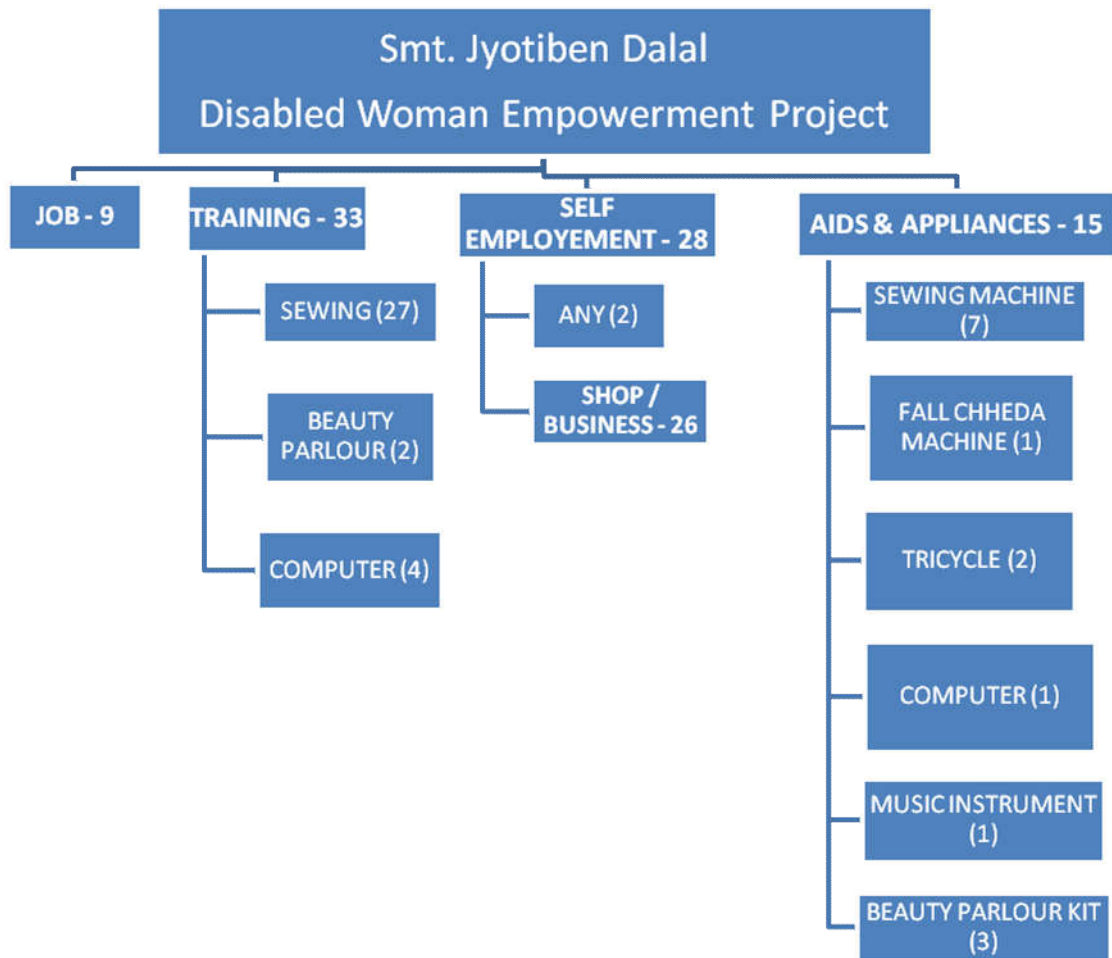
Smt. Jyotiben Dalal
Disabled Woman Empowerment Project

JOB - 9

TRAINING - 33

SEWING (27)

BEAUTY PARLOUR (2)

COMPUTER (4)

SELF EMPLOYEMENT - 28

ANY (2)

SHOP / BUSINESS - 26

AIDS & APPLIANCES - 15

SEWING MACHINE (7)

FALL CHHEDA MACHINE (1)

TRICYCLE (2)

COMPUTER (1)

MUSIC INSTRUMENT (1)

BEAUTY PARLOUR KIT (3)